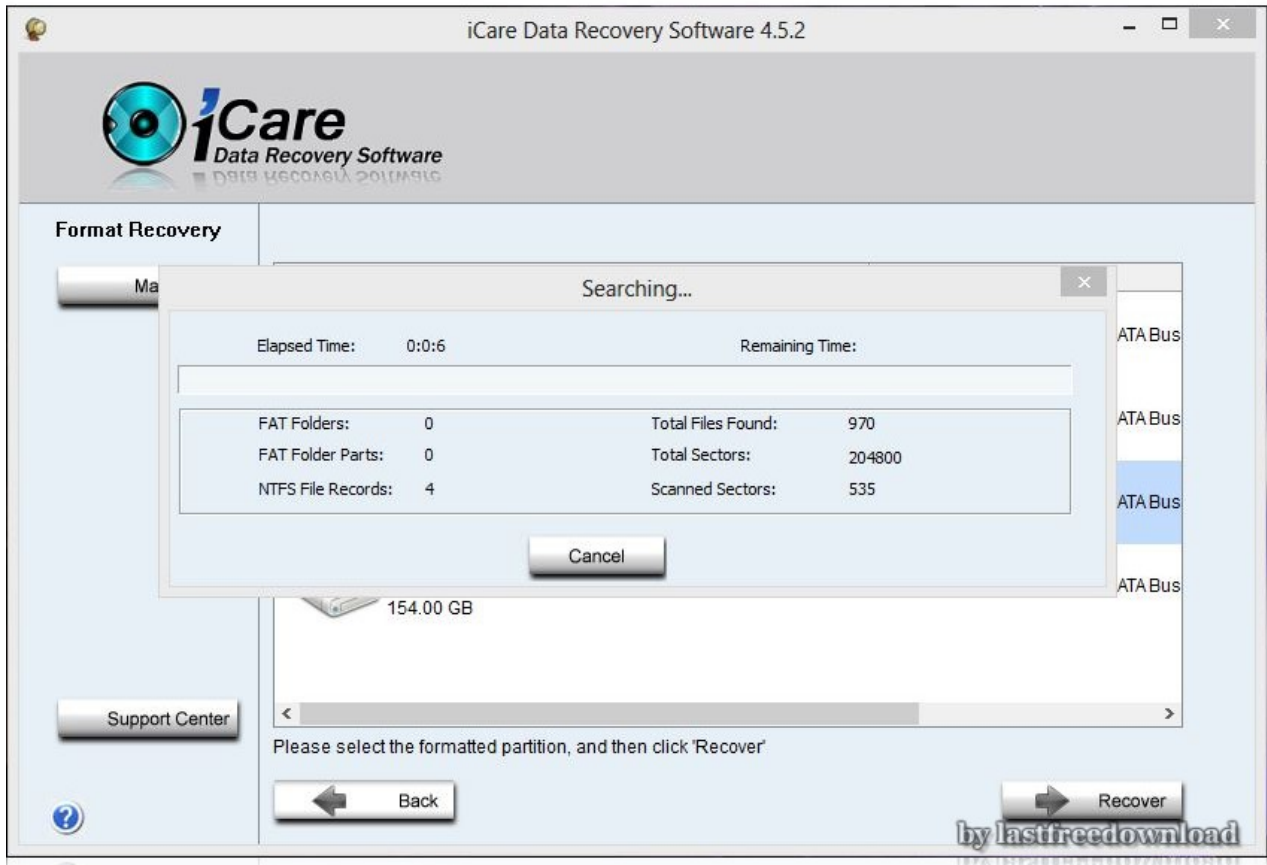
iCare Data Recovery Software 4.5.2

iCare
Data Recovery Software

Format Recovery

Ma

Searching...

Elapsed Time: 0:0:6

Remaining Time:

| | | | |
|---|---|---|---|
| FAT Folders: | 0 | Total Files Found: | 970 |
| FAT Folder Parts: | 0 | Total Sectors: | 204800 |
| NTFS File Records: | 4 | Scanned Sectors: | 535 |

Cancel

ATA Bus
ATA Bus
ATA Bus
ATA Bus

154.00 GB

Support Center

Please select the formatted partition, and then click 'Recover'

Back

Recover

by lastfreedownload